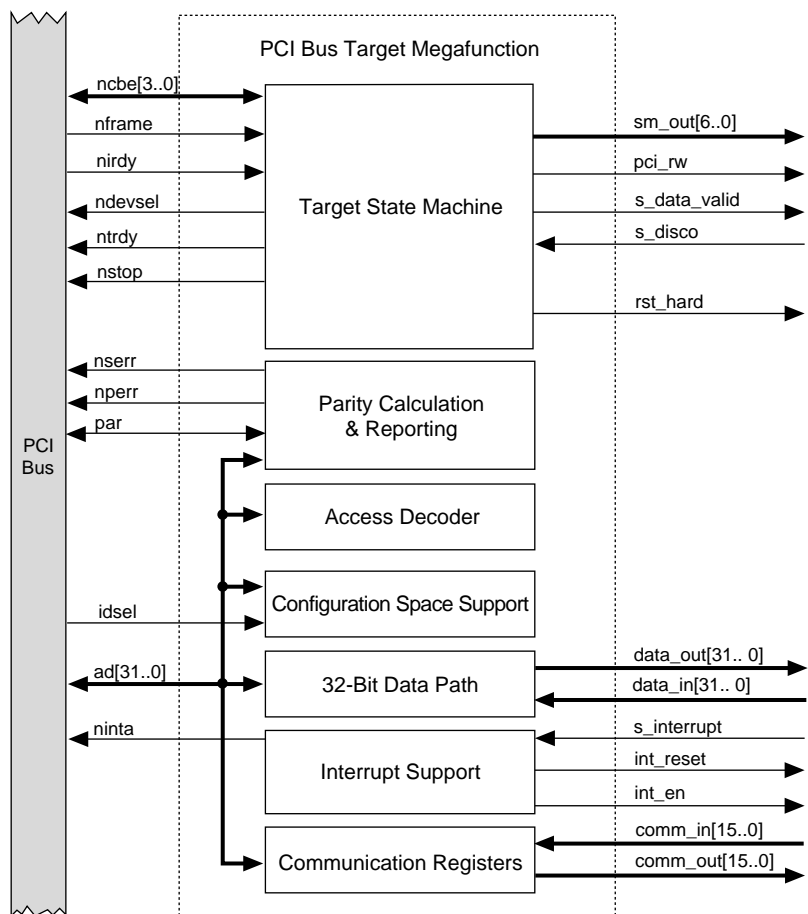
PCI Bus Target Megafunction

ncbe[3..0]
nframe
nirdy
ndevsel
ntrdy
nstop

Target State Machine

sm_out[6..0]
pci_rw
s_data_valid
s_disco
rst_hard

nserr
nperr
par

Parity Calculation & Reporting

PCI Bus

Access Decoder

idsel

Configuration Space Support

ad[31..0]

32-Bit Data Path

data_out[31.. 0]
data_in[31.. 0]

ninta

Interrupt Support

s_interrupt
int_reset
int_en

Communication Registers

comm_in[15..0]
comm_out[15..0]